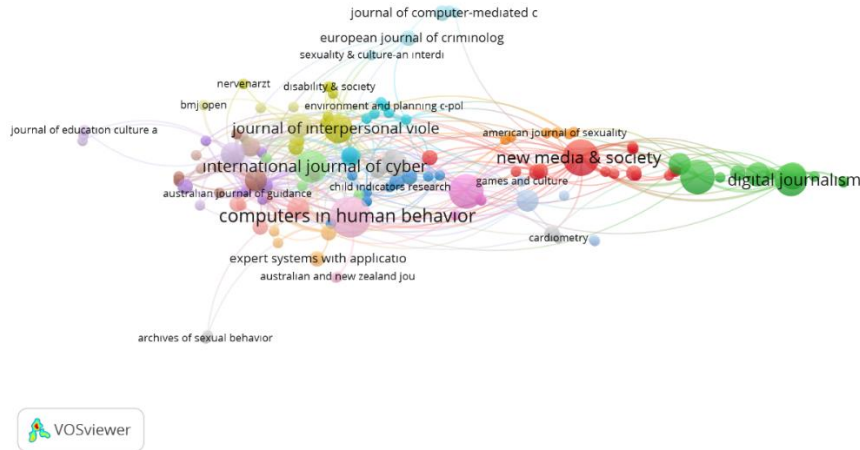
journal of computer-mediated c
european journal of criminolog
sexuality & culture-an interdi
nervenarzt
disability & society
bmj open
environment and planning c-pol
journal of education culture a
journal of interpersonal viole
american journal of sexuality
international journal of cyber
new media & society
digital journalism
australian journal of guidance
child indicators research
games and culture
computers in human behavior
cardiometry
expert systems with applicatio
australian and new zealand jou
archives of sexual behavior
VOSviewer